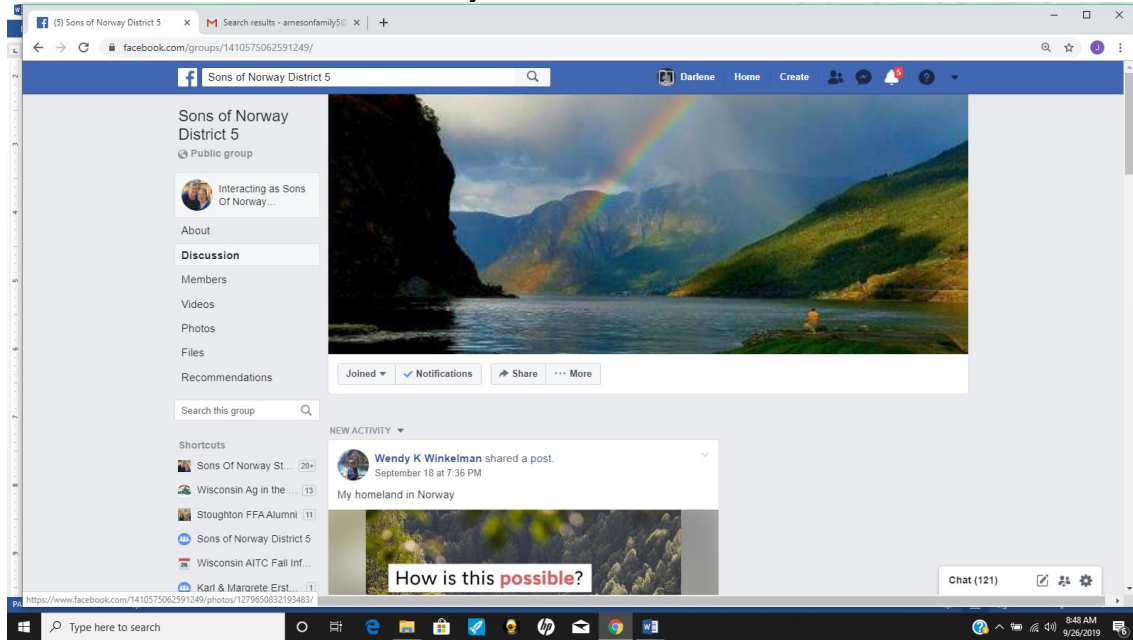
(5) Sons of Norway District 5 ×
Search results - arnesonfamily5@ ×
+
facebook.com/groups/1410575062591249/

Sons of Norway District 5
Darlene Home Create
5

Sons of Norway District 5
Public group
Interacting as Sons Of Norway...
About
Discussion
Members
Videos
Photos
Files
Recommendations
Search this group
Shortcuts
Sons Of Norway St... 20+
Wisconsin Ag in the ... 13
Stoughton FFA Alumni 11
Sons of Norway District 5
Wisconsin AITC Fall Inf...
Karl & Margrete Erst... 1

Joined
Notifications
Share
··· More

NEW ACTIVITY

Wendy K Winkelman shared a post.
September 18 at 7:36 PM
My homeland in Norway

How is this possible?

Chat (121)

https://www.facebook.com/1410575062591249/photos/1279650832193483/

Type here to search
8:48 AM
9/26/2019